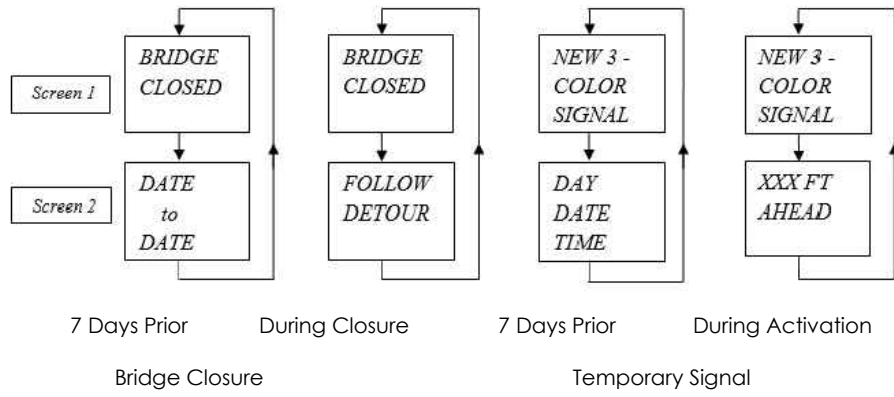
Screen 1

Screen 2

BRIDGE CLOSED

DATE to DATE

BRIDGE CLOSED

FOLLOW DETOUR

NEW 3 - COLOR SIGNAL

DAY DATE TIME

NEW 3 - COLOR SIGNAL

XXX FT AHEAD

7 Days Prior

During Closure

7 Days Prior

During Activation

Bridge Closure

Temporary Signal